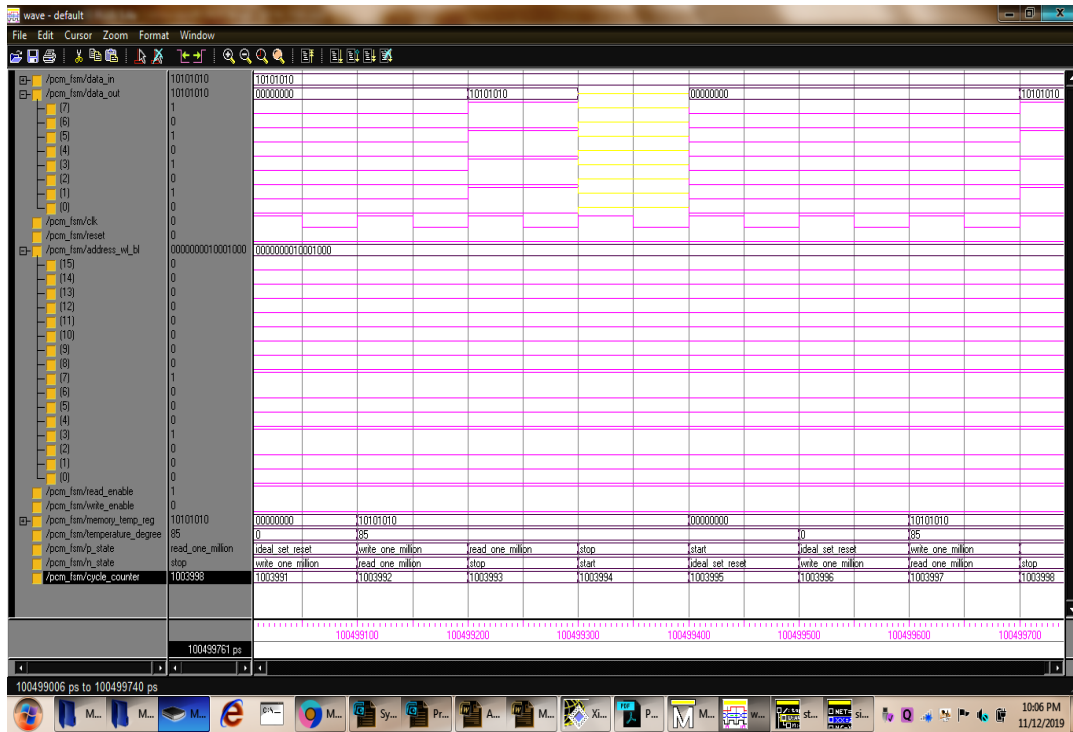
wave - default

File Edit Cursor Zoom Format Window

/pcm_fsm/data_in 10101010 10101010
/pcm_fsm/data_out 10101010 00000000 10101010 00000000 10101010
(7) 1
(6) 0
(5) 1
(4) 0
(3) 1
(2) 0
(1) 1
(0) 0
/pcm_fsm/clk 0
/pcm_fsm/reset 0
/pcm_fsm/address_wl_bl 0000000010001000 0000000010001000
(15) 0
(14) 0
(13) 0
(12) 0
(11) 0
(10) 0
(9) 0
(8) 0
(7) 1
(6) 0
(5) 0
(4) 0
(3) 1
(2) 0
(1) 0
(0) 0
/pcm_fsm/read_enable 1
/pcm_fsm/write_enable 0
/pcm_fsm/memory_temp_reg 10101010 00000000 10101010 00000000 10101010
/pcm_fsm/temperature_degree 85 0 85 0 85
/pcm_fsm/p_state read_one_million ideal_set_reset write_one_million read_one_million stop start ideal_set_reset write_one_million
/pcm_fsm/n_state stop write_one_million read_one_million stop start ideal_set_reset write_one_million read_one_million stop
/pcm_fsm/cycle_counter 1003998 1003991 1003992 1003993 1003994 1003995 1003996 1003997 1003998

100499100 100499200 100499300 100499400 100499500 100499600 100499700
100499761 ps

100499006 ps to 100499740 ps

M... M... M... M... Sy... Pr... A... M... Xi... P... M... w... st... si...
10:06 PM
11/12/2019